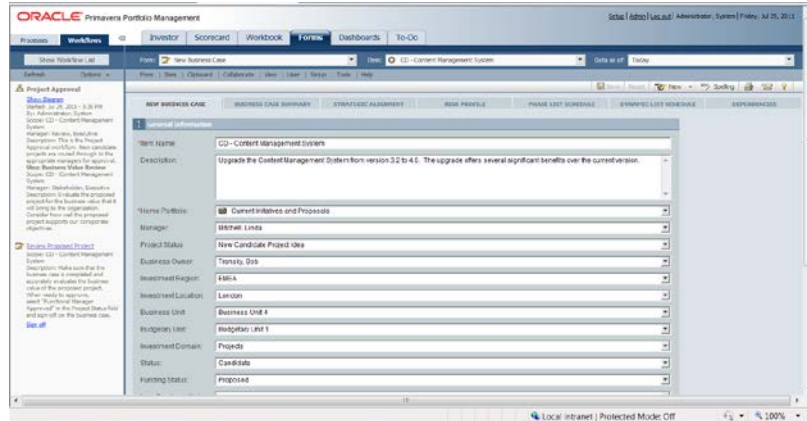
ORACLE Primavera Portfolio Management

Setup | Admin | Log out | Administrator, System | Friday, Jul 25, 2011

Processes Workflows

Investor Scorecard Workbook Forms Dashboards To-Do

Show Workflow List

Refresh Options

Form: New Business Case

Item: CD - Content Management System

Data as of: Today

Form | Item | Clipboard | Collaborate | View | User | Setup | Tools | Help

Save Reset New Spelling

Project Approval

Show Diagram
Started: Jul 25, 2011 - 3:30 PM
By: Administrator, System
Scope: CD - Content Management System
Manager: Review, Stakeholder
Description: This is the Project Approval workflow. New candidate projects are routed through to the appropriate managers for approval.
Step: Business Value Review
Scope: CD - Content Management System
Manager: Stakeholder, Executive
Description: Evaluate the proposed project for the business value that it will bring to the organization. Consider how well the proposed project supports our corporate objectives.

Review Proposed Project
Scope: CD - Content Management System
Description: Make sure that the business case is completed and accurately evaluates the business value of the proposed project. When ready to approve, select "Functional Manager Approved" in the Project Status field and sign off on the business case.
Sign off

NEW BUSINESS CASE | BUSINESS CASE SUMMARY | STRATEGIC ALIGNMENT | RISK PROFILE | PHASE LIST SCHEDULE | DYNAMIC LIST SCHEDULE | DEPENDENCIES

1 General Information

Item Name: CD - Content Management System

Description: Upgrade the Content Management System from version 3.2 to 4.0. The upgrade offers several significant benefits over the current version.

*Home Portfolio: Current Initiatives and Proposals

Manager: Mitchell, Linda

Project Status: New Candidate Project Idea

Business Owner: Transky, Bob

Investment Region: EMEA

Investment Location: London

Business Unit: Business Unit 4

Budgetary Unit: Budgetary Unit 1

Investment Domain: Projects

Status: Candidate

Funding Status: Proposed

Local intranet | Protected Mode: Off

100%